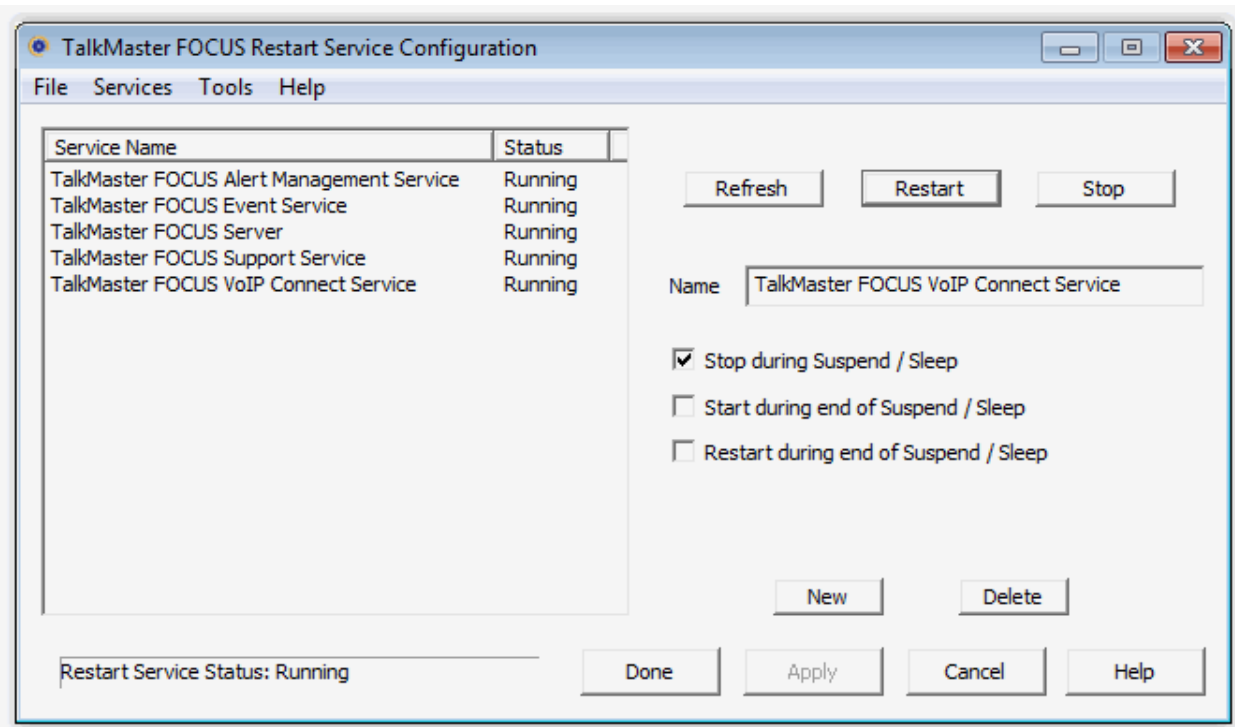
TalkMaster FOCUS Restart Service Configuration

File Services Tools Help

| Service Name | Status |
|---|---|
| TalkMaster FOCUS Alert Management Service | Running |
| TalkMaster FOCUS Event Service | Running |
| TalkMaster FOCUS Server | Running |
| TalkMaster FOCUS Support Service | Running |
| TalkMaster FOCUS VoIP Connect Service | Running |

Refresh Restart Stop

Name TalkMaster FOCUS VoIP Connect Service

☑ Stop during Suspend / Sleep

☐ Start during end of Suspend / Sleep

☐ Restart during end of Suspend / Sleep

New Delete

Restart Service Status: Running

Done Apply Cancel Help